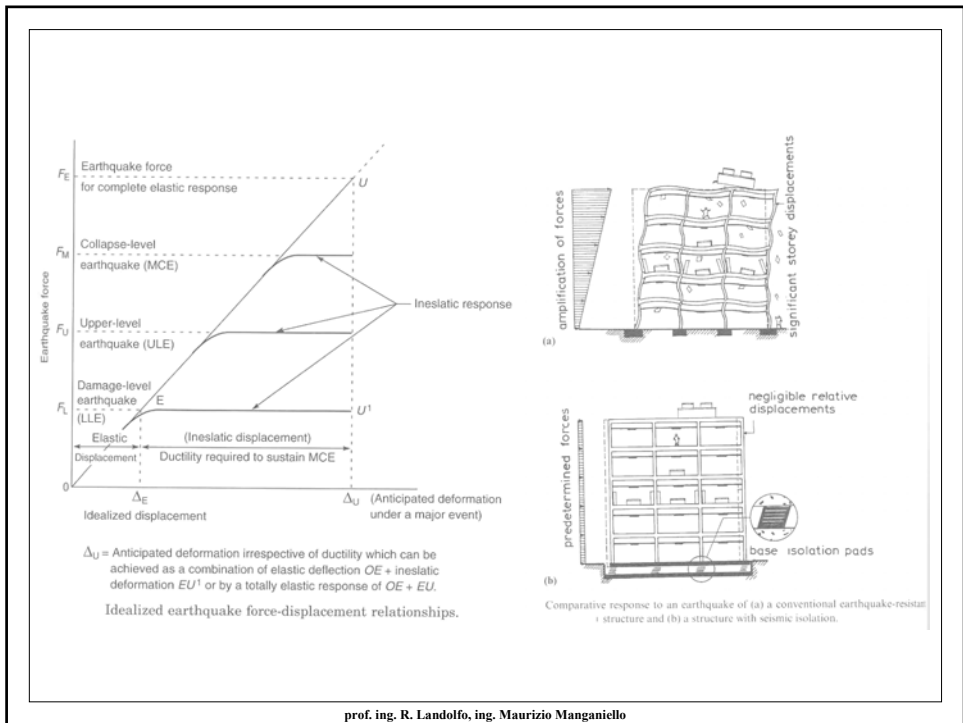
$F_E$ Earthquake force for complete elastic response

U

$F_M$ Collapse-level earthquake (MCE)

Earthquake force

Inelastic response

$F_U$ Upper-level earthquake (ULE)

$F_L$ Damage-level earthquake (LLE)

E

$U^1$

Elastic Displacement

(Ineslatic displacement)

Ductility required to sustain MCE

0

$\Delta_E$

$\Delta_U$ (Anticipated deformation under a major event)

Idealized displacement

$\Delta_U$ = Anticipated deformation irrespective of ductility which can be achieved as a combination of elastic deflection $OE$ + ineslatic deformation $EU^1$ or by a totally elastic response of $OE + EU$.

Idealized earthquake force-displacement relationships.

amplification of forces

significant storey displacements

(a)

predetermined forces

negligible relative displacements

base isolation pads

(b)

Comparative response to an earthquake of (a) a conventional earthquake-resistan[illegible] structure and (b) a structure with seismic isolation.

prof. ing. R. Landolfo, ing. Maurizio Manganiello